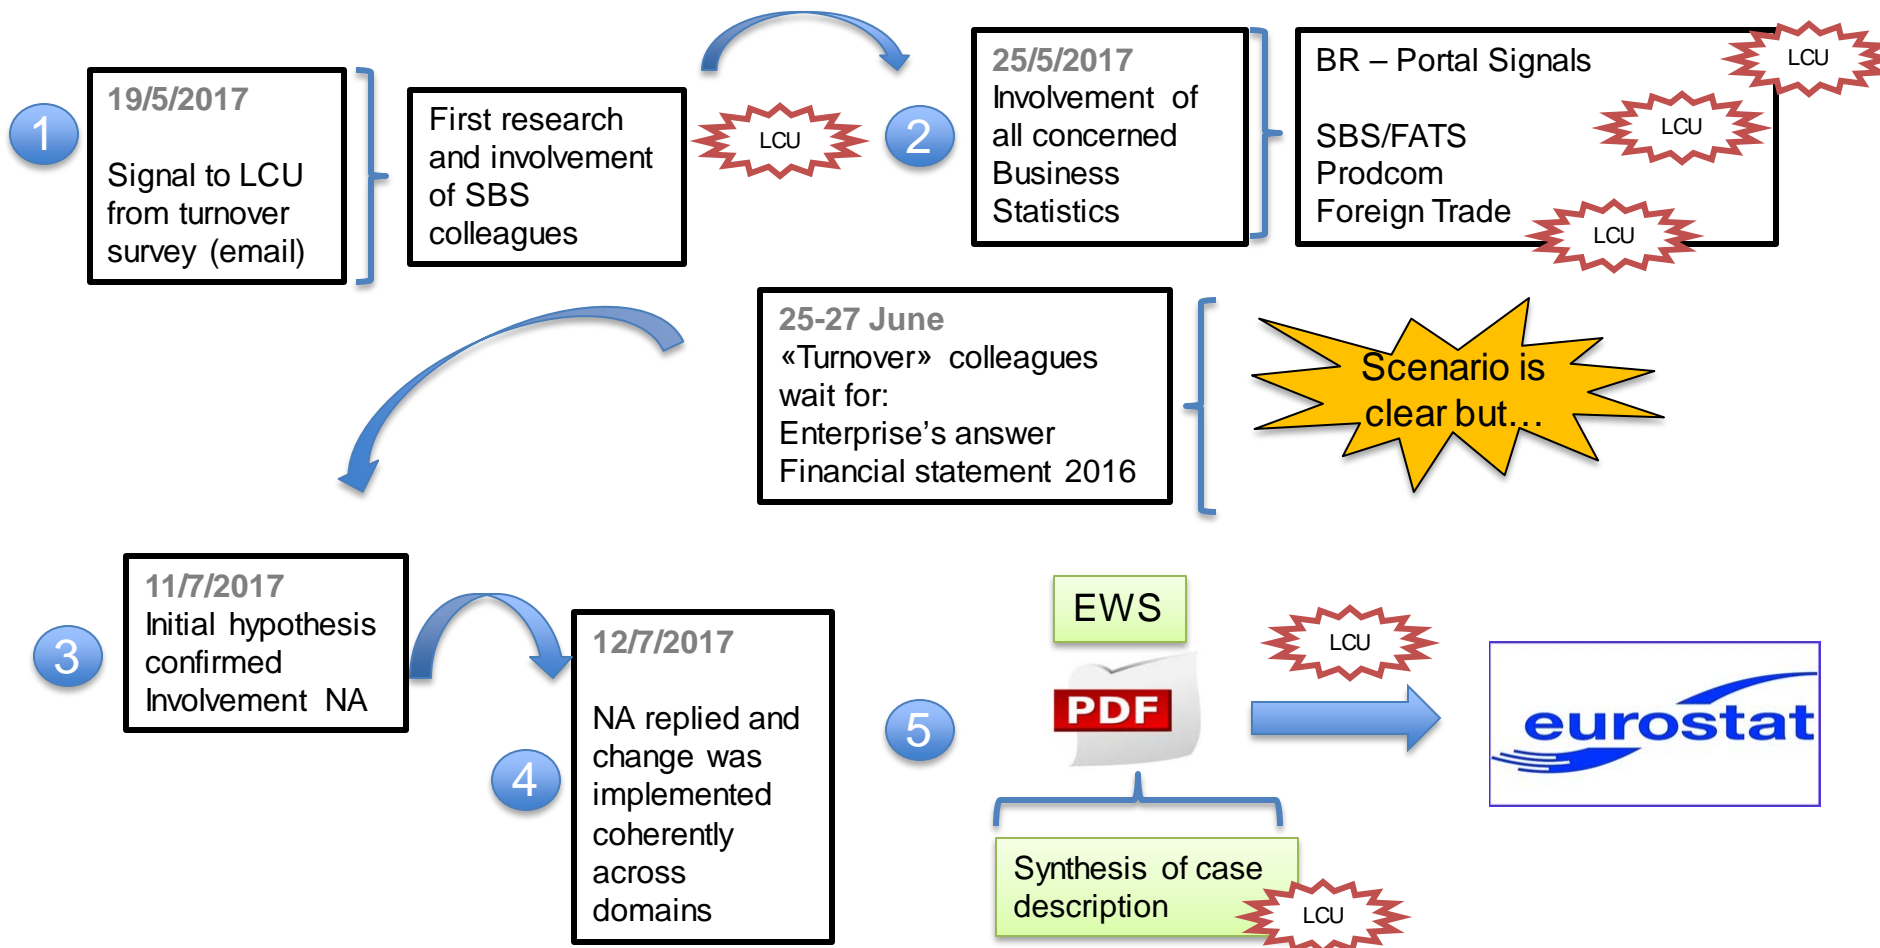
1

19/5/2017

Signal to LCU from turnover survey (email)

First research and involvement of SBS colleagues

LCU

2

25/5/2017
Involvement of all concerned Business Statistics

BR – Portal Signals

LCU

SBS/FATS

LCU

Prodcom
Foreign Trade

LCU

25-27 June
«Turnover» colleagues wait for:
Enterprise’s answer
Financial statement 2016

Scenario is clear but…

3

11/7/2017
Initial hypothesis confirmed
Involvement NA

4

12/7/2017

NA replied and change was implemented coherently across domains

5

EWS

PDF

LCU

eurostat

Synthesis of case description

LCU